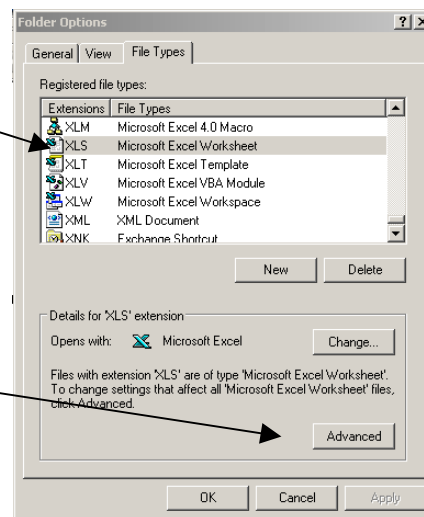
Folder Options ? X

General View File Types

Registered file types:

| Extensions | File Types |
|---|---|
| XLM | Microsoft Excel 4.0 Macro |
| XLS | Microsoft Excel Worksheet |
| XLT | Microsoft Excel Template |
| XLV | Microsoft Excel VBA Module |
| XLW | Microsoft Excel Workspace |
| XML | XML Document |
| XNK | Exchange Shortcut |

New Delete

Details for 'XLS' extension

Opens with: Microsoft Excel Change...

Files with extension 'XLS' are of type 'Microsoft Excel Worksheet'. To change settings that affect all 'Microsoft Excel Worksheet' files, click Advanced.

Advanced

OK Cancel Apply